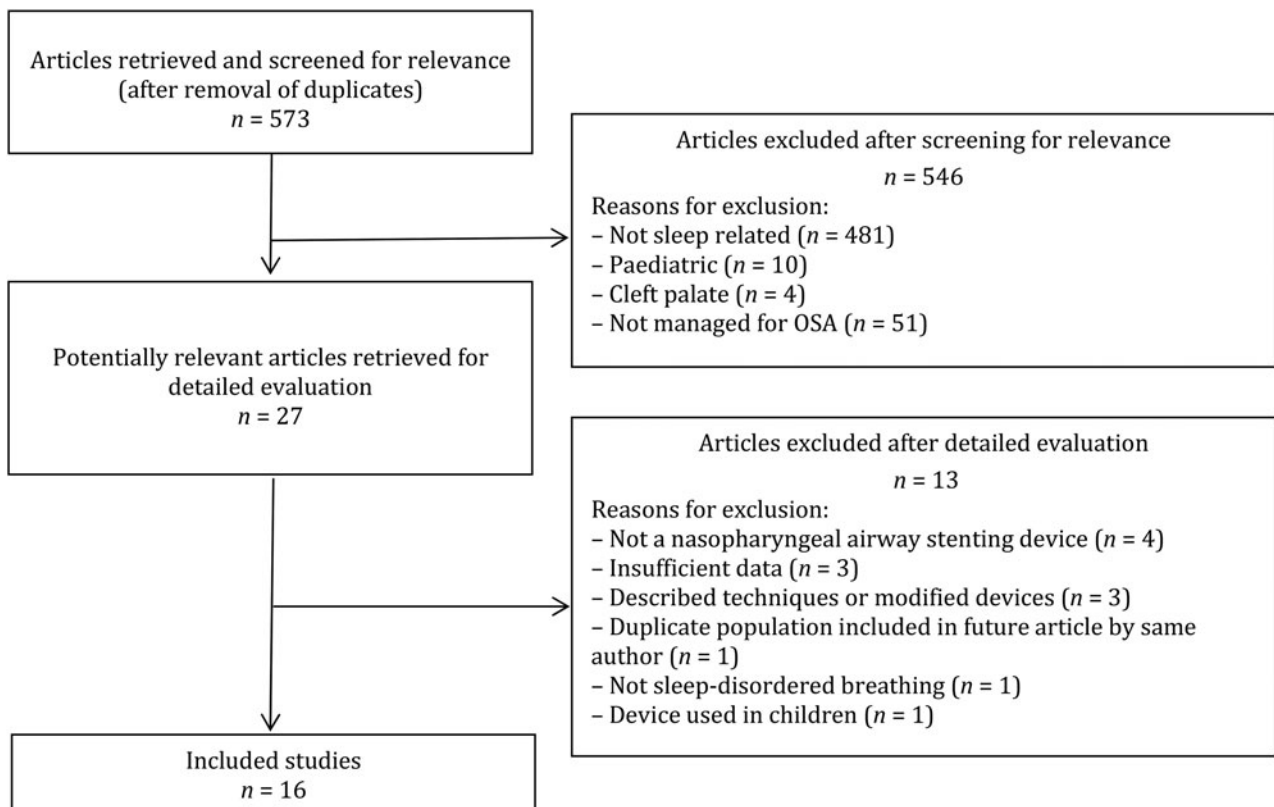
Articles retrieved and screened for relevance (after removal of duplicates)
$n$ = 573

Articles excluded after screening for relevance
$n$ = 546
Reasons for exclusion:
– Not sleep related ($n$ = 481)
– Paediatric ($n$ = 10)
– Cleft palate ($n$ = 4)
– Not managed for OSA ($n$ = 51)

Potentially relevant articles retrieved for detailed evaluation
$n$ = 27

Articles excluded after detailed evaluation
$n$ = 13
Reasons for exclusion:
– Not a nasopharyngeal airway stenting device ($n$ = 4)
– Insufficient data ($n$ = 3)
– Described techniques or modified devices ($n$ = 3)
– Duplicate population included in future article by same author ($n$ = 1)
– Not sleep-disordered breathing ($n$ = 1)
– Device used in children ($n$ = 1)

Included studies
$n$ = 16